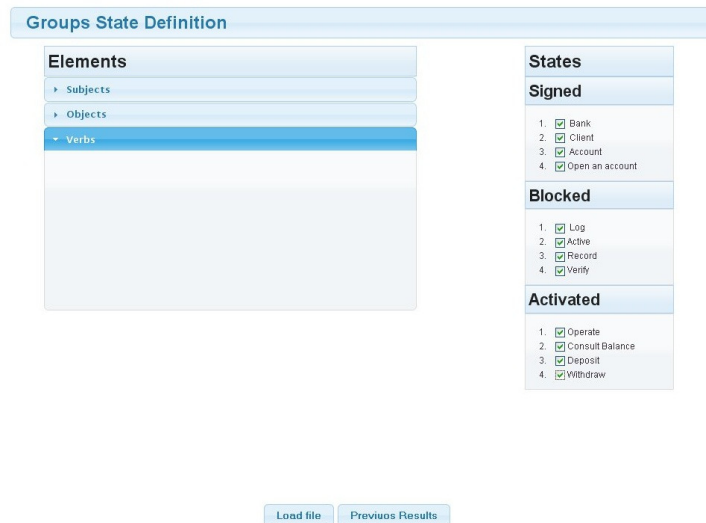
Groups State Definition

Elements

Subjects

Objects

Verbs

States

Signed

1. Bank
2. Client
3. Account
4. Open an account

Blocked

1. Log
2. Active
3. Record
4. Verify

Activated

1. Operate
2. Consult Balance
3. Deposit
4. Withdraw

Load file
Previuos Results